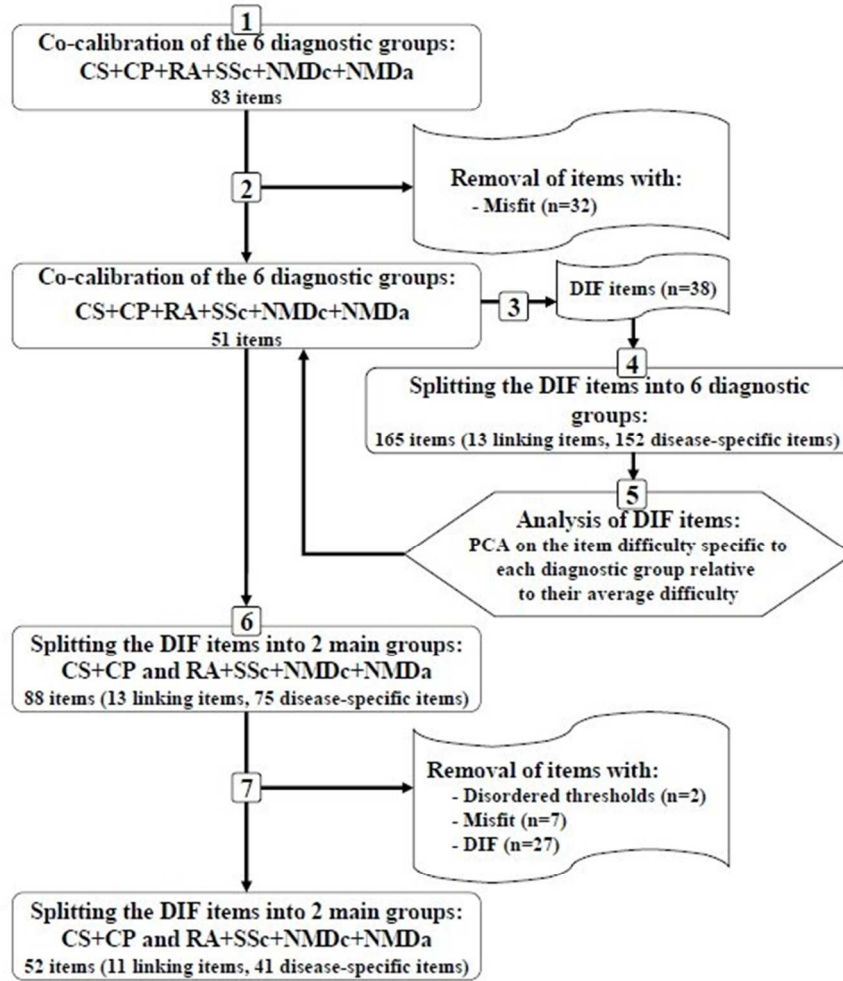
1

Co-calibration of the 6 diagnostic groups:
CS+CP+RA+SSc+NMDc+NMDa
83 items

2

Removal of items with:
- Misfit (n=32)

Co-calibration of the 6 diagnostic groups:
CS+CP+RA+SSc+NMDc+NMDa
51 items

3

DIF items (n=38)

4

Splitting the DIF items into 6 diagnostic groups:
165 items (13 linking items, 152 disease-specific items)

5

Analysis of DIF items:
PCA on the item difficulty specific to each diagnostic group relative to their average difficulty

6

Splitting the DIF items into 2 main groups:
CS+CP and RA+SSc+NMDc+NMDa
88 items (13 linking items, 75 disease-specific items)

7

Removal of items with:
- Disordered thresholds (n=2)
- Misfit (n=7)
- DIF (n=27)

Splitting the DIF items into 2 main groups:
CS+CP and RA+SSc+NMDc+NMDa
52 items (11 linking items, 41 disease-specific items)